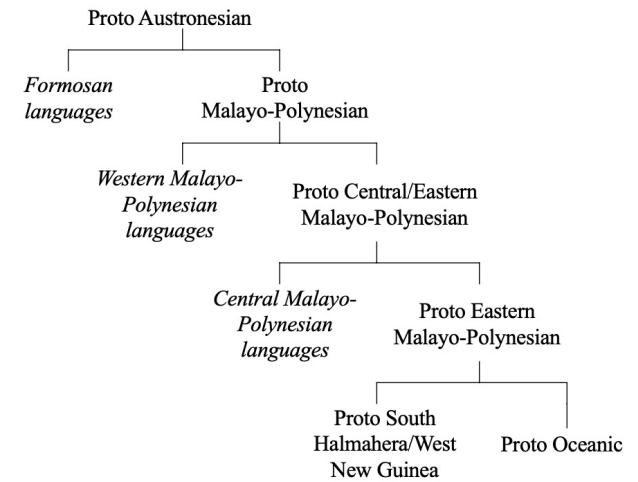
Proto Austronesian

Formosan languages

Proto Malayo-Polynesian

Western Malayo-Polynesian languages

Proto Central/Eastern Malayo-Polynesian

Central Malayo-Polynesian languages

Proto Eastern Malayo-Polynesian

Proto South Halmahera/West New Guinea

Proto Oceanic